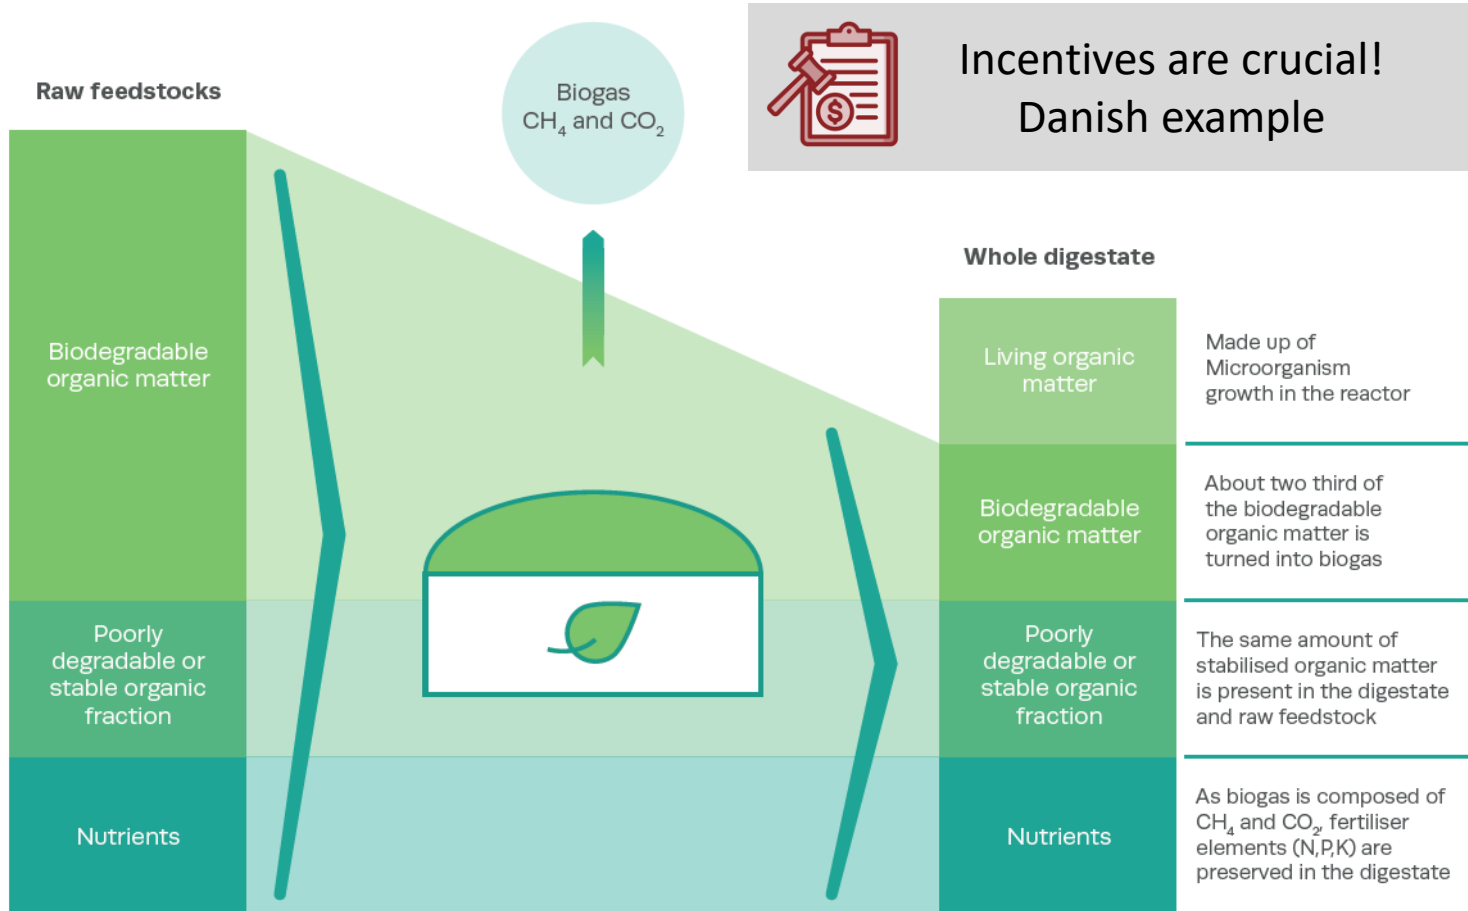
Incentives are crucial!
Danish example

Raw feedstocks

Biogas
$CH_4$ and $CO_2$

Biodegradable organic matter

Poorly degradable or stable organic fraction

Nutrients

Whole digestate

Living organic matter

Made up of Microorganism growth in the reactor

Biodegradable organic matter

About two third of the biodegradable organic matter is turned into biogas

Poorly degradable or stable organic fraction

The same amount of stabilised organic matter is present in the digestate and raw feedstock

Nutrients

As biogas is composed of $CH_4$ and $CO_2$, fertiliser elements (N,P,K) are preserved in the digestate